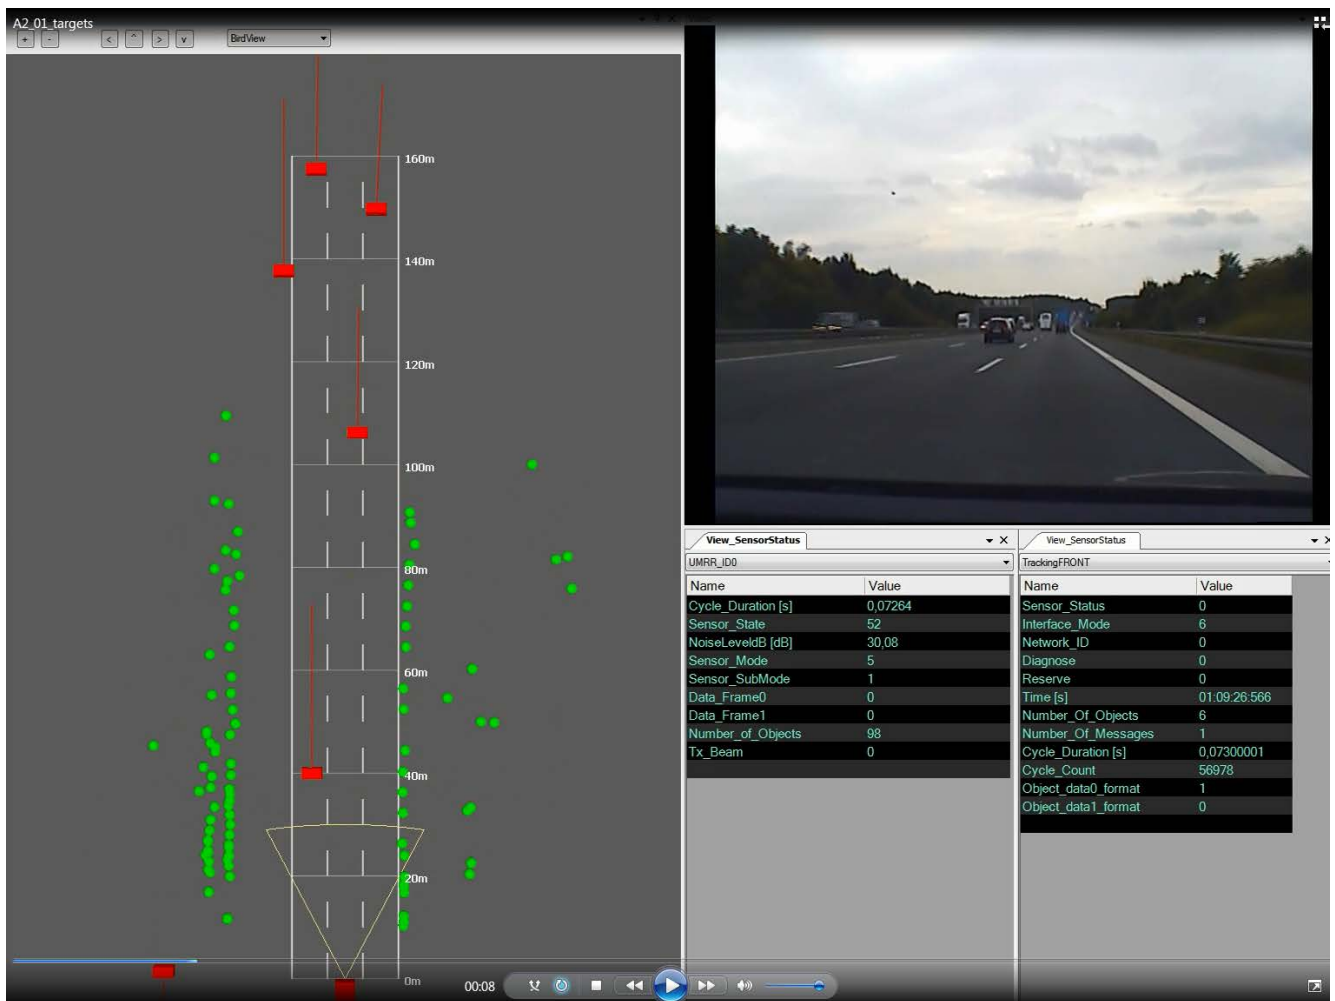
A2_01_targets

+ - < ^ > v BirdView

160m

140m

120m

100m

80m

60m

40m

20m

0m

View_SensorStatus

UMRR_ID0

| Name | Value |
|---|---|
| Cycle_Duration [s] | 0,07264 |
| Sensor_State | 52 |
| NoiseLeveldB [dB] | 30,08 |
| Sensor_Mode | 5 |
| Sensor_SubMode | 1 |
| Data_Frame0 | 0 |
| Data_Frame1 | 0 |
| Number_of_Objects | 98 |
| Tx_Beam | 0 |

View_SensorStatus

TrackingFRONT

| Name | Value |
|---|---|
| Sensor_Status | 0 |
| Interface_Mode | 6 |
| Network_ID | 0 |
| Diagnose | 0 |
| Reserve | 0 |
| Time [s] | 01:09:26:566 |
| Number_Of_Objects | 6 |
| Number_Of_Messages | 1 |
| Cycle_Duration [s] | 0,07300001 |
| Cycle_Count | 56978 |
| Object_data0_format | 1 |
| Object_data1_format | 0 |

00:08